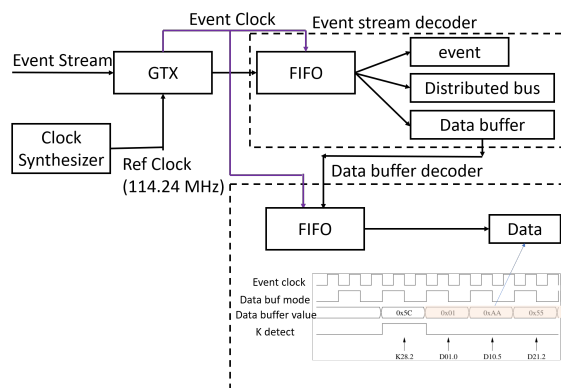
Event Clock
Event stream decoder
Event Stream
GTX
FIFO
event
Distributed bus
Data buffer
Clock Synthesizer
Ref Clock (114.24 MHz)
Data buffer decoder
FIFO
Data
Event clock
Data buf mode
Data buffer value
K detect
0x5C
0x01
0xAA
0x55
K28.2
D01.0
D10.5
D21.2